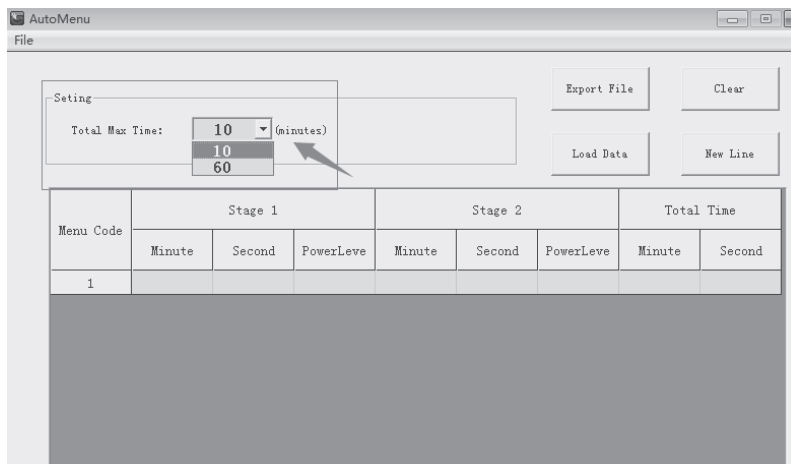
AutoMenu
File

Seting
Total Max Time: 10 (minutes)
10
60

Export File
Clear
Load Data
New Line

| Menu Code | Stage 1 | | | Stage 2 | | | Total Time | |
|---|---|---|---|---|---|---|---|---|
| | Minute | Second | PowerLeve | Minute | Second | PowerLeve | Minute | Second |
| 1 | | | | | | | | |